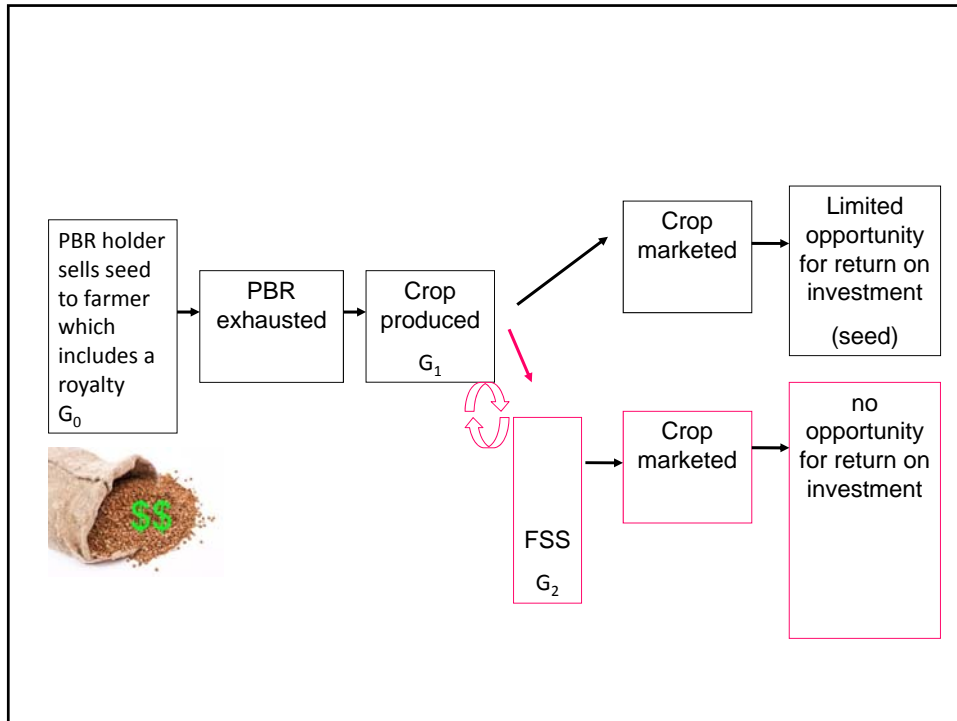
PBR holder sells seed to farmer which includes a royalty $G_0$

$

PBR exhausted

Crop produced $G_1$

Crop marketed

Limited opportunity for return on investment

(seed)

FSS $G_2$

Crop marketed

no opportunity for return on investment